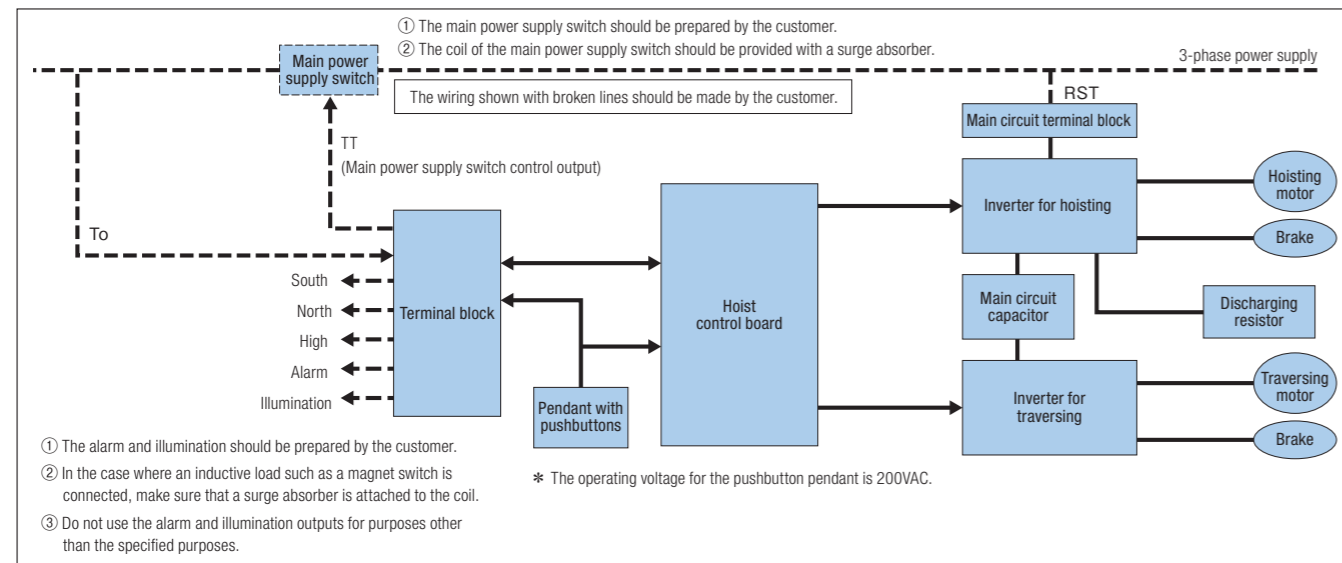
① The main power supply switch should be prepared by the customer.
② The coil of the main power supply switch should be provided with a surge absorber.

Main power supply switch

3-phase power supply

The wiring shown with broken lines should be made by the customer.

RST

Main circuit terminal block

TT
(Main power supply switch control output)

To

Inverter for hoisting

Hoisting motor

Brake

South

North

High

Alarm

Illumination

Terminal block

Hoist control board

Main circuit capacitor

Discharging resistor

Inverter for traversing

Traversing motor

Brake

Pendant with pushbuttons

① The alarm and illumination should be prepared by the customer.
② In the case where an inductive load such as a magnet switch is connected, make sure that a surge absorber is attached to the coil.
③ Do not use the alarm and illumination outputs for purposes other than the specified purposes.

* The operating voltage for the pushbutton pendant is 200VAC.